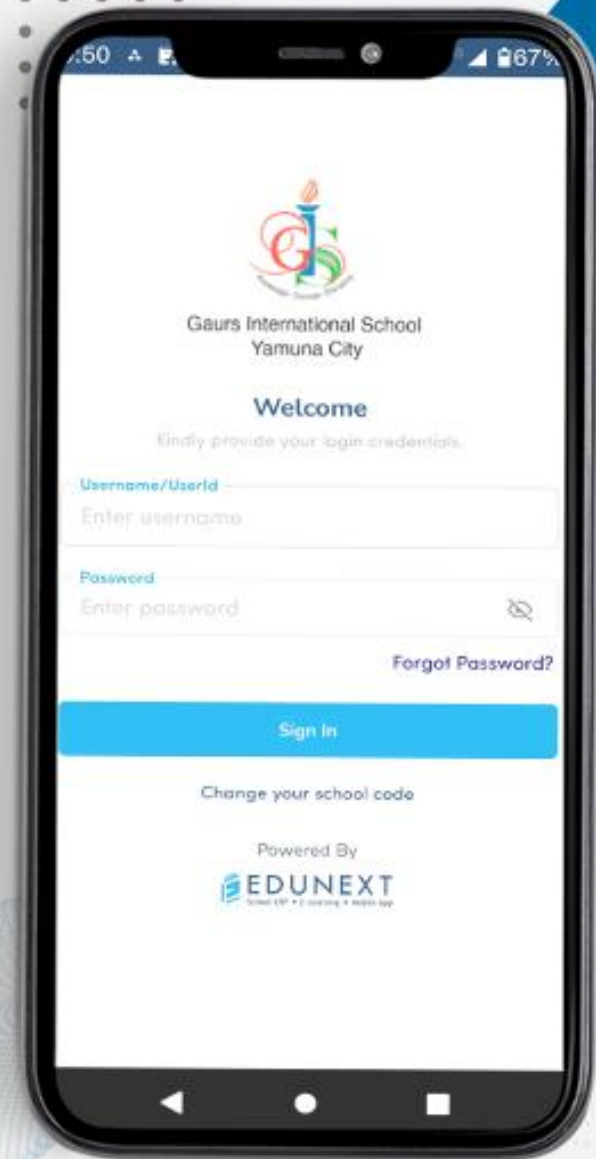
:50
67%

GIS

Gaurs International School
Yamuna City

Welcome

Kindly provide your login credentials.

Username/UserId

Enter username

Password

Enter password

Forgot Password?

Sign In

Change your school code

Powered By

EDUNEXT
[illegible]